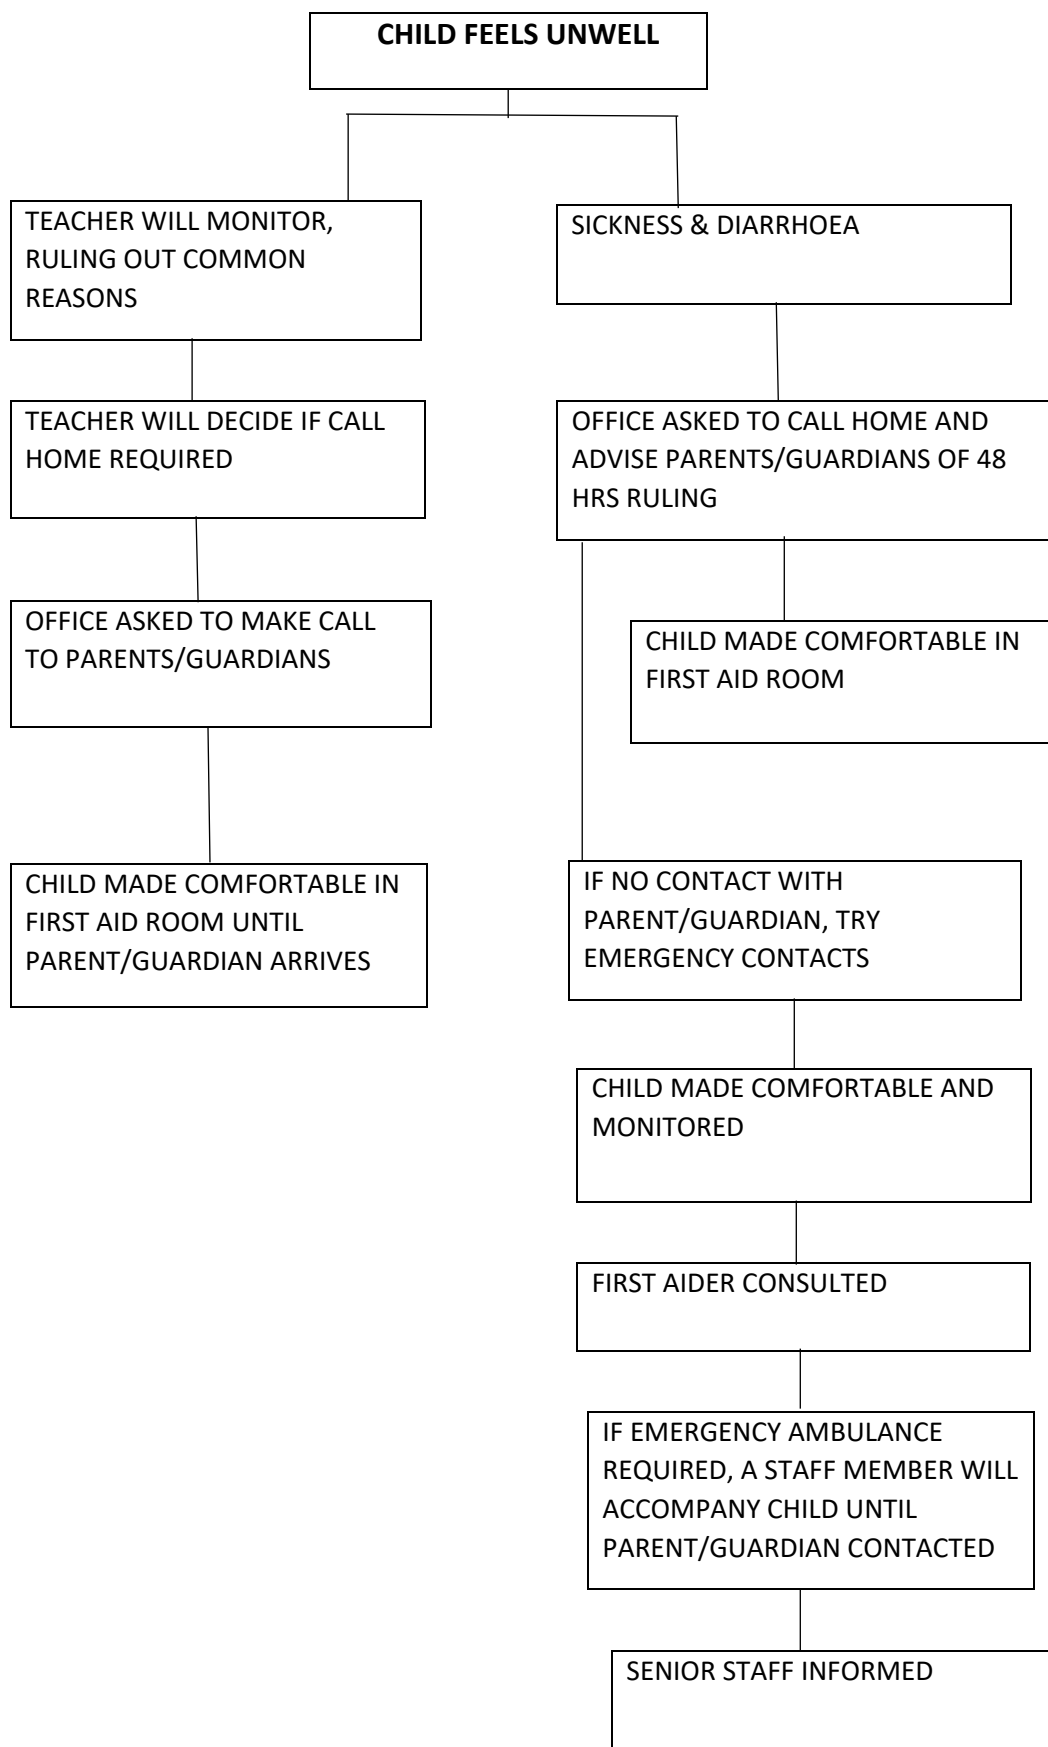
CHILD FEELS UNWELL

TEACHER WILL MONITOR, RULING OUT COMMON REASONS

SICKNESS & DIARRHOEA

TEACHER WILL DECIDE IF CALL HOME REQUIRED

OFFICE ASKED TO CALL HOME AND ADVISE PARENTS/GUARDIANS OF 48 HRS RULING

OFFICE ASKED TO MAKE CALL TO PARENTS/GUARDIANS

CHILD MADE COMFORTABLE IN FIRST AID ROOM

CHILD MADE COMFORTABLE IN FIRST AID ROOM UNTIL PARENT/GUARDIAN ARRIVES

IF NO CONTACT WITH PARENT/GUARDIAN, TRY EMERGENCY CONTACTS

CHILD MADE COMFORTABLE AND MONITORED

FIRST AIDER CONSULTED

IF EMERGENCY AMBULANCE REQUIRED, A STAFF MEMBER WILL ACCOMPANY CHILD UNTIL PARENT/GUARDIAN CONTACTED

SENIOR STAFF INFORMED